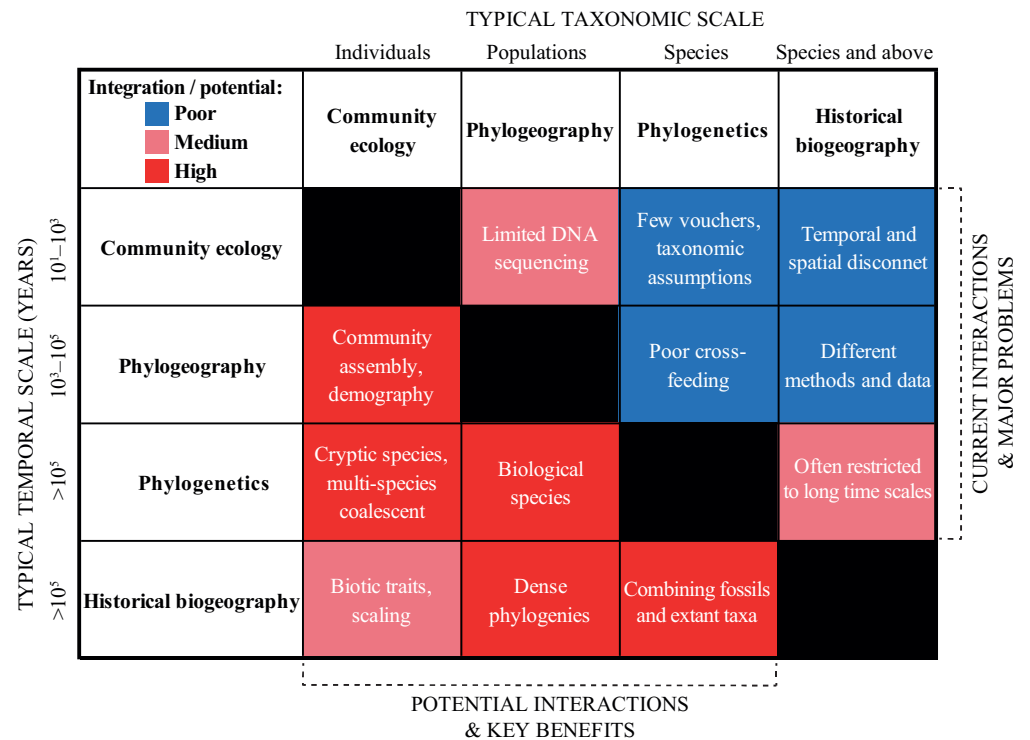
TYPICAL TAXONOMIC SCALE

| | Individuals | Populations | Species | Species and above |
|---|---|---|---|---|
| **Integration / potential:** Poor Medium High | **Community ecology** | **Phylogeography** | **Phylogenetics** | **Historical biogeography** |
| $10^1$–$10^3$ **Community ecology** | | Limited DNA sequencing | Few vouchers, taxonomic assumptions | Temporal and spatial disconnet |
| $10^3$–$10^5$ **Phylogeography** | Community assembly, demography | | Poor cross-feeding | Different methods and data |
| $>10^5$ **Phylogenetics** | Cryptic species, multi-species coalescent | Biological species | | Often restricted to long time scales |
| $>10^5$ **Historical biogeography** | Biotic traits, scaling | Dense phylogenies | Combining fossils and extant taxa | |

TYPICAL TEMPORAL SCALE (YEARS)

CURRENT INTERACTIONS & MAJOR PROBLEMS

POTENTIAL INTERACTIONS & KEY BENEFITS